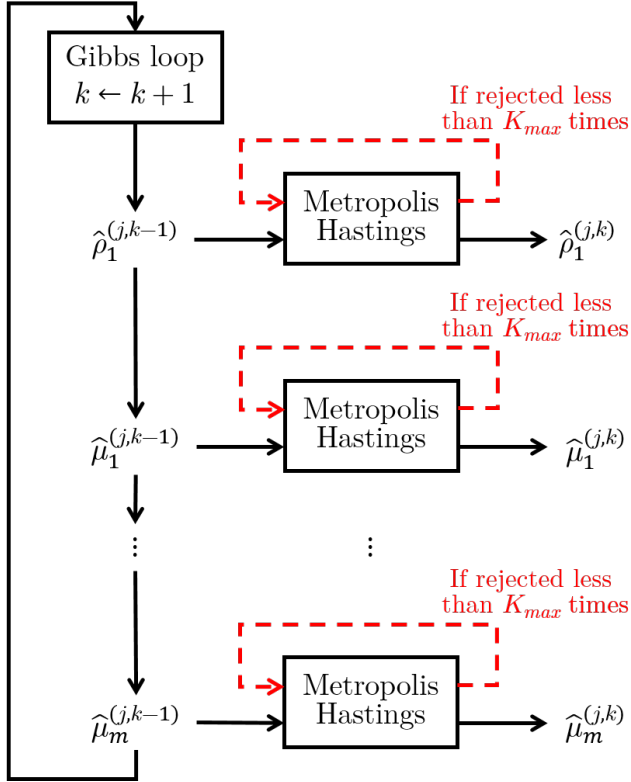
Gibbs loop
$k \leftarrow k+1$

If rejected less than $K_{max}$ times

$\widehat{\rho}_1^{(j,k-1)}$

Metropolis Hastings

$\widehat{\rho}_1^{(j,k)}$

If rejected less than $K_{max}$ times

$\widehat{\mu}_1^{(j,k-1)}$

Metropolis Hastings

$\widehat{\mu}_1^{(j,k)}$

$\vdots$

$\vdots$

If rejected less than $K_{max}$ times

$\widehat{\mu}_m^{(j,k-1)}$

Metropolis Hastings

$\widehat{\mu}_m^{(j,k)}$